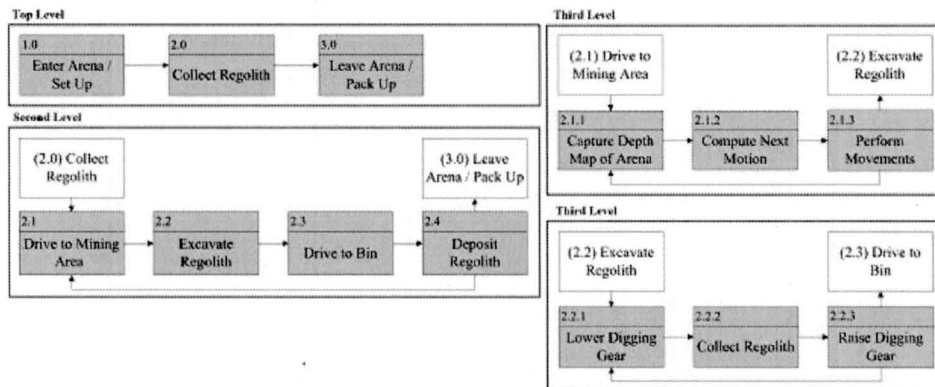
Top Level

1.0
Enter Arena / Set Up

2.0
Collect Regolith

3.0
Leave Arena / Pack Up

Second Level

(2.0) Collect Regolith

(3.0) Leave Arena / Pack Up

2.1
Drive to Mining Area

2.2
Excavate Regolith

2.3
Drive to Bin

2.4
Deposit Regolith

Third Level

(2.1) Drive to Mining Area

(2.2) Excavate Regolith

2.1.1
Capture Depth Map of Arena

2.1.2
Compute Next Motion

2.1.3
Perform Movements

Third Level

(2.2) Excavate Regolith

(2.3) Drive to Bin

2.2.1
Lower Digging Gear

2.2.2
Collect Regolith

2.2.3
Raise Digging Gear